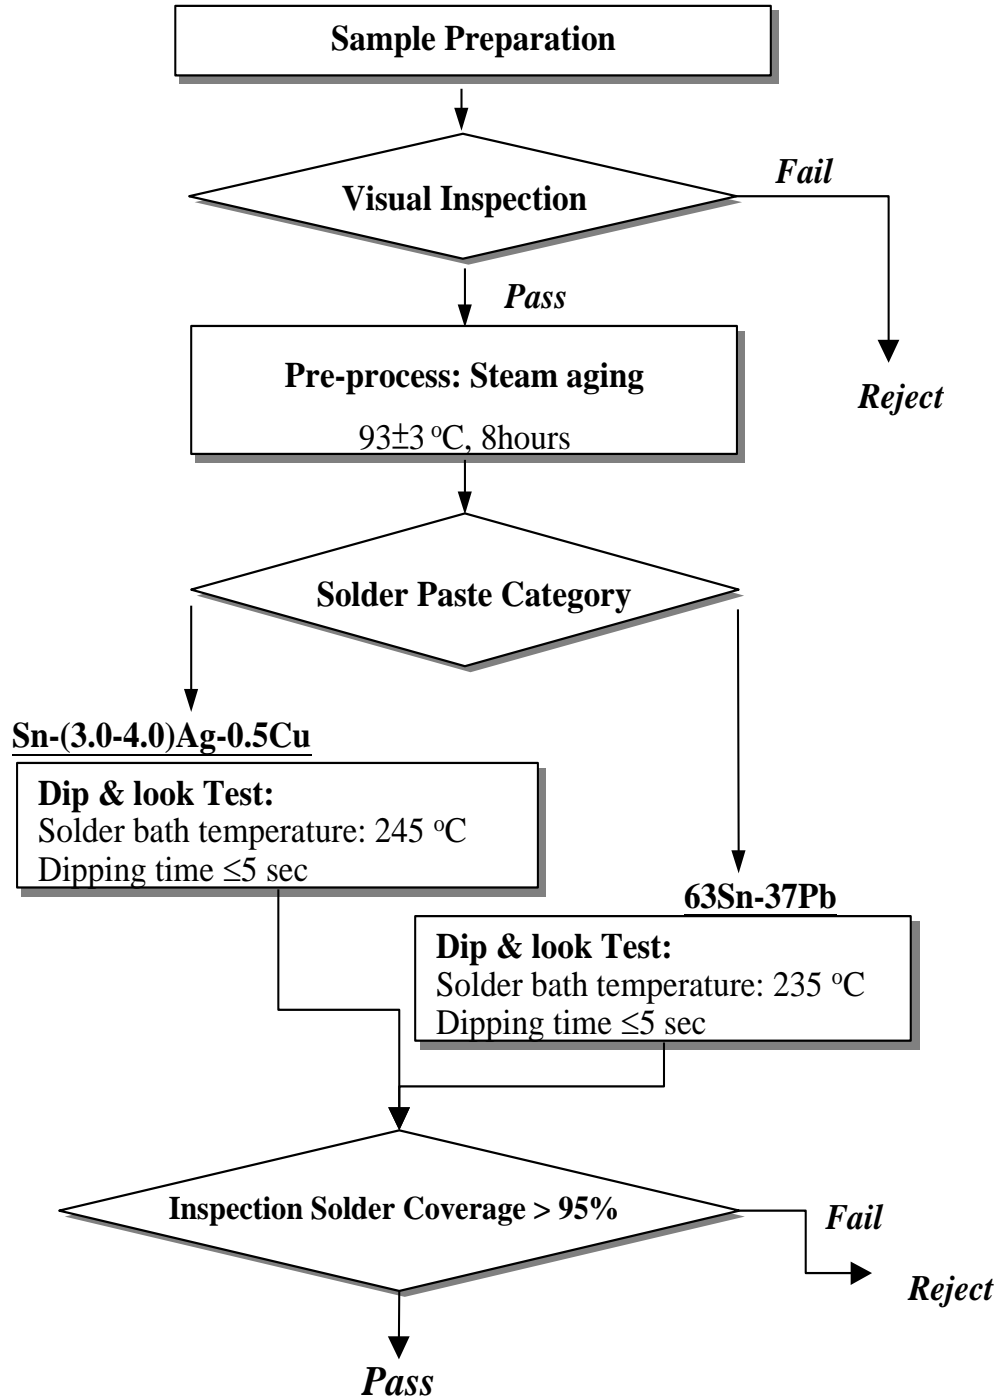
Sample Preparation

Visual Inspection

Fail

Pass

Reject

Pre-process: Steam aging

93±3 $^{o}$C, 8hours

Solder Paste Category

Sn-(3.0-4.0)Ag-0.5Cu

Dip & look Test:
Solder bath temperature: 245 $^{o}$C
Dipping time ≤5 sec

63Sn-37Pb

Dip & look Test:
Solder bath temperature: 235 $^{o}$C
Dipping time ≤5 sec

Inspection Solder Coverage > 95%

Fail

Reject

Pass